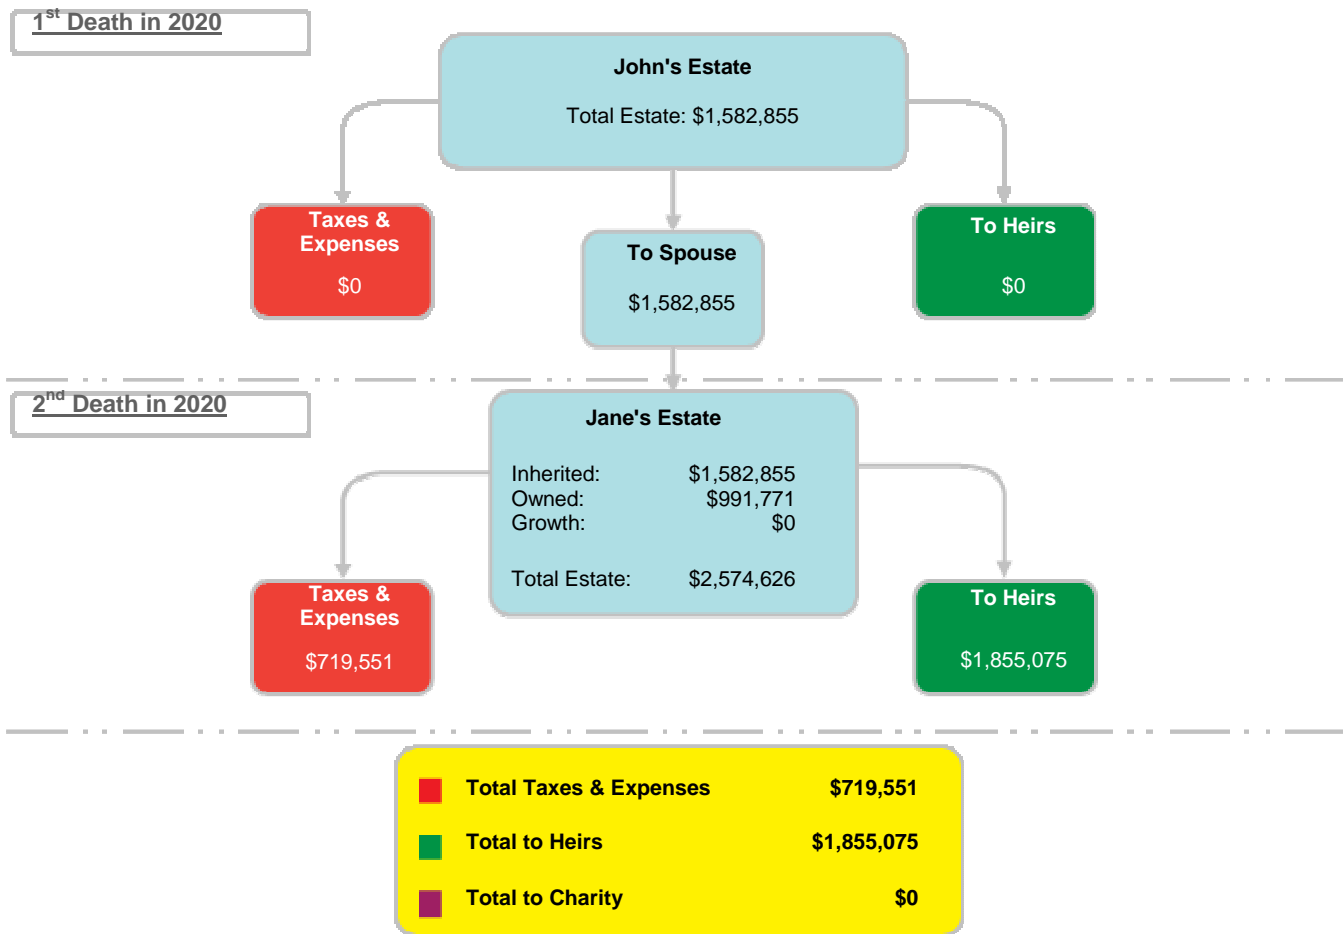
1$^{st}$ Death in 2020

John's Estate

Total Estate: $1,582,855

Taxes & Expenses

$0

To Spouse

$1,582,855

To Heirs

$0

2$^{nd}$ Death in 2020

Jane's Estate

| | |
|---|---|
| Inherited: | $1,582,855 |
| Owned: | $991,771 |
| Growth: | $0 |
| Total Estate: | $2,574,626 |

Taxes & Expenses

$719,551

To Heirs

$1,855,075

| | |
|---|---|
| Total Taxes & Expenses | $719,551 |
| Total to Heirs | $1,855,075 |
| Total to Charity | $0 |